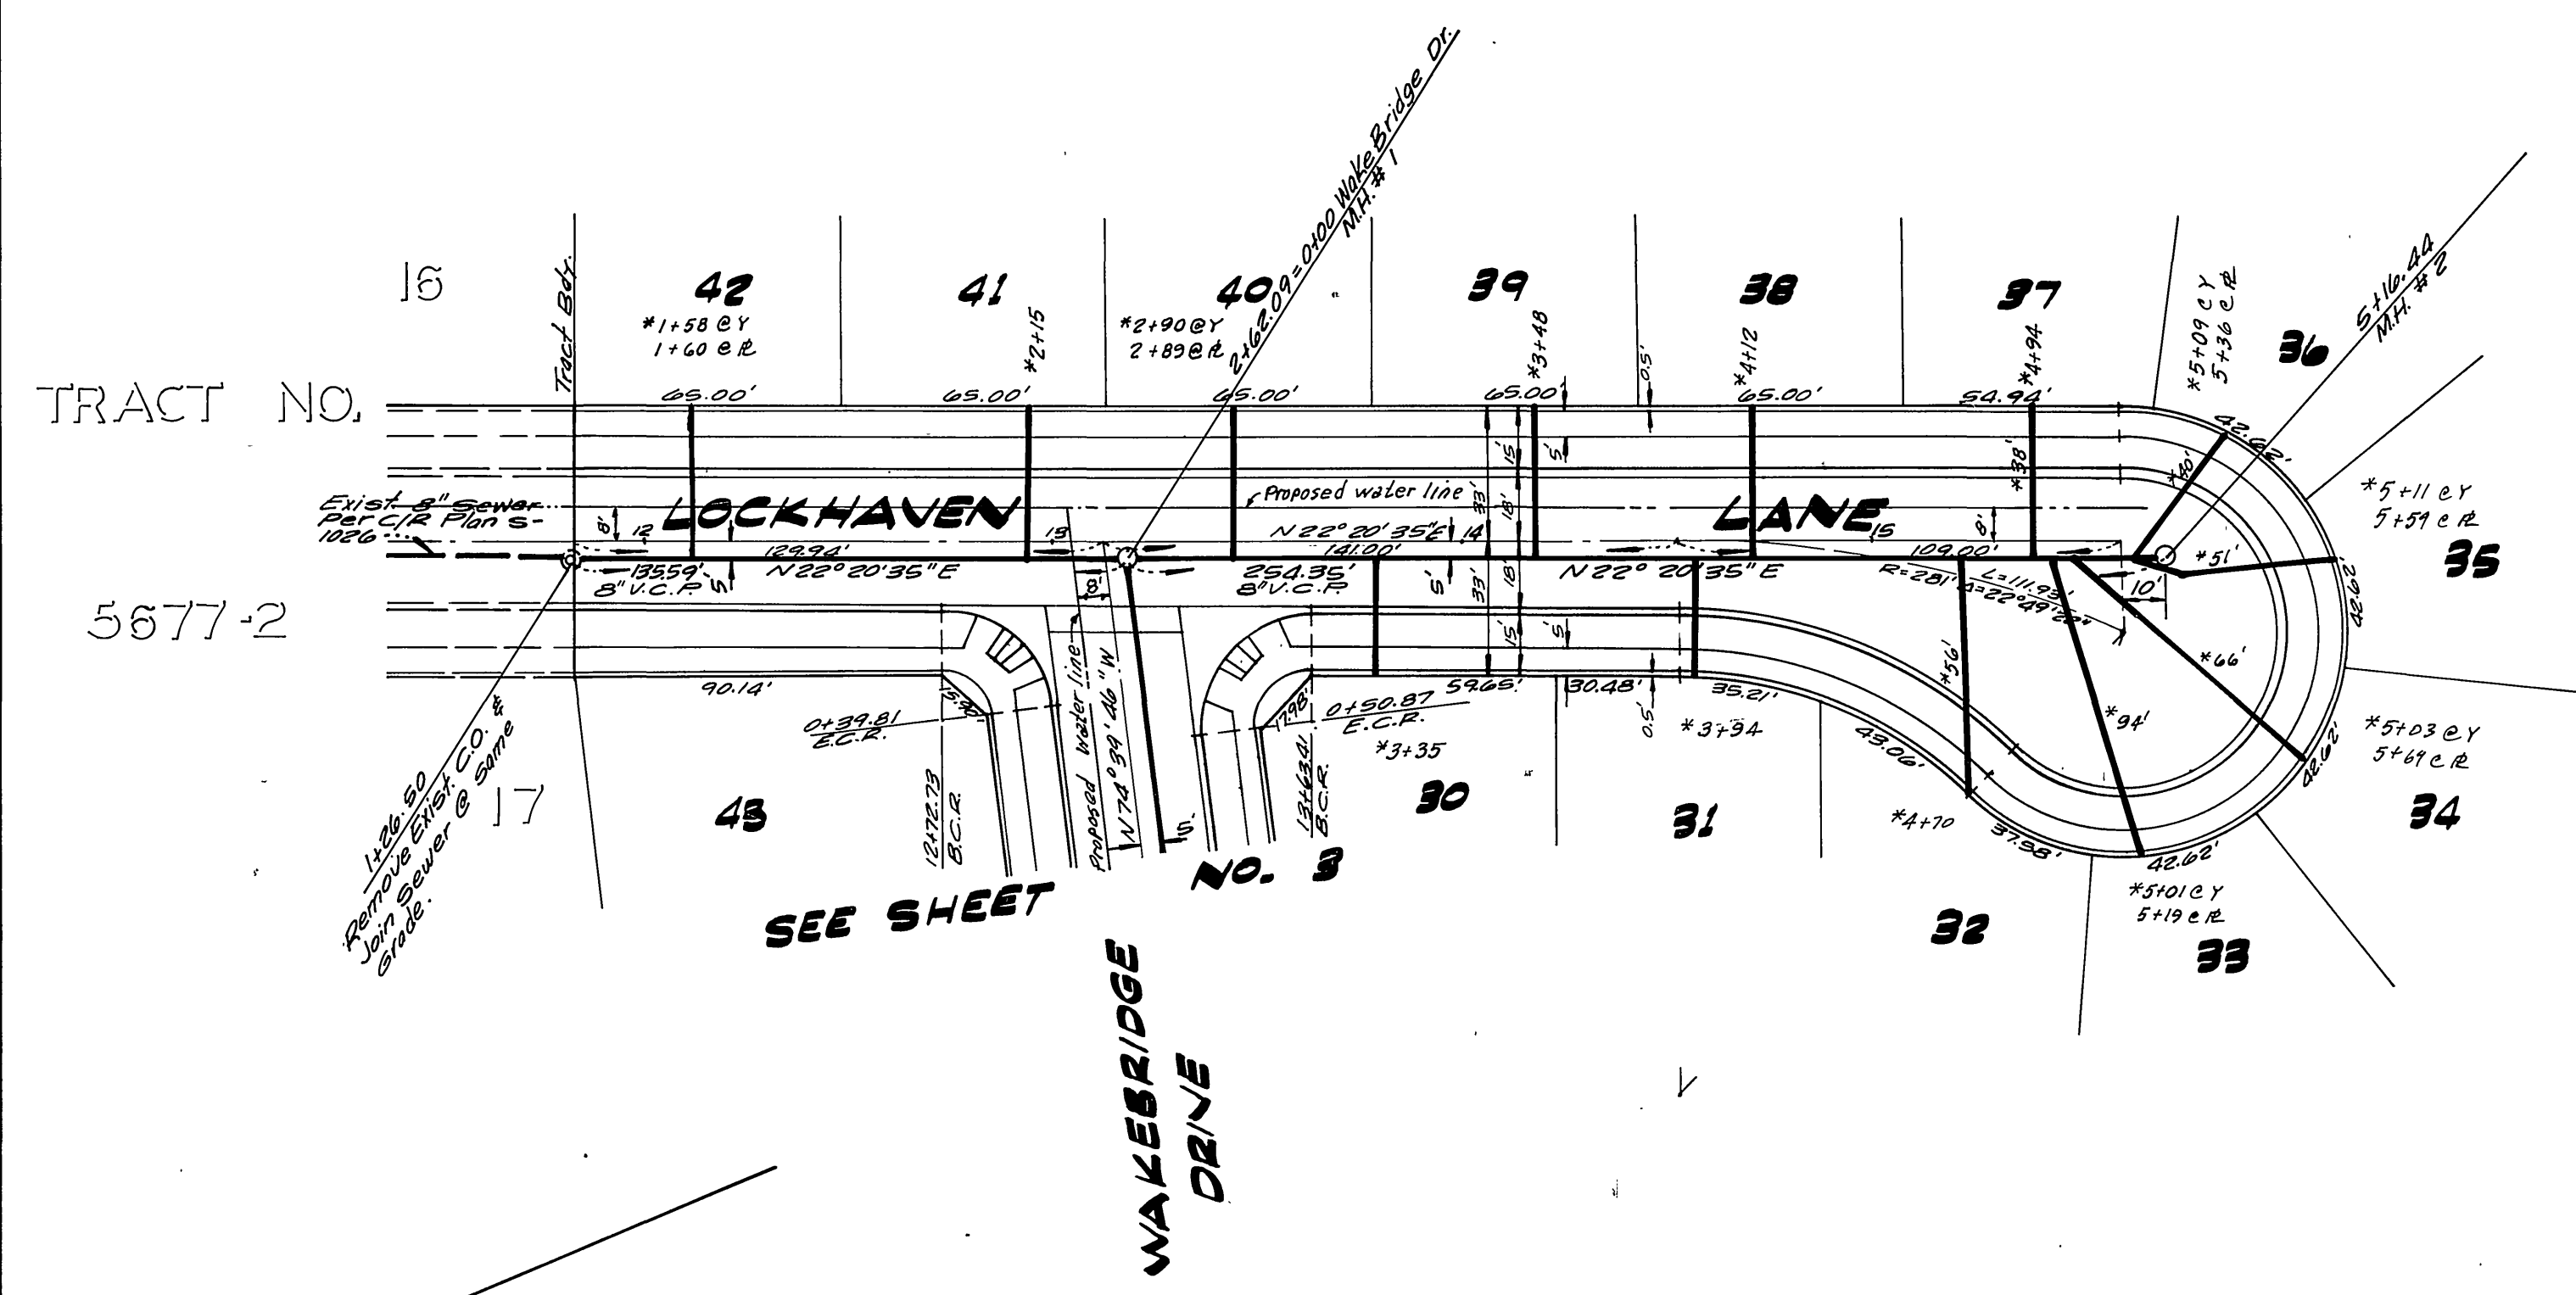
16

TRACT NO.

5677-2

17

Tract Bdy.

42

*1+58 @ Y
1+60 @ ℞

41

*2+15

40

*2+90 @ Y
2+89 @ ℞

2+62.09 = 0+00 WakeBridge Dr.
M.H. # 1

39

*3+48

38

*4+12

37

*4+94

36

*5+09 @ Y
5+36 @ ℞

5+16.44
M.H. # 2

65.00'
65.00'
65.00'
65.00'
65.00'
54.94'

0.5'

Exist. 8" Sewer
Per C/R Plan S-
1026

8'
12

LOCKHAVEN

LANE

15

Proposed water line

N 22° 20' 35" E
14
33'
18'
15'
5'

*38'
8'
*40'
42.62'

*5+11 @ Y
5+59 @ ℞

35

*51'
10'

129.94'
N 22° 20' 35" E
135.59'
8" V.C.P.
5'

18'

254.35'
8" V.C.P.

141.00'

N 22° 20' 35" E

109.00'
R = 281'
L = 111.93'
Δ = 22° 49' 22"

42.62'

*66'

*56'
*94'

90.14'
0+39.81
E.C.R.
15.90'

Proposed water line
N 74° 39' 46" W

5'

0+50.87
E.C.R.
17.98'

59.65'
30.48'
0.5'
35.21'

*3+94
*3+35

43.06'

*5+03 @ Y
5+69 @ ℞

42.62'

34

1+26.50
Remove Exist. C.O. &
Join Sewer @ Same
Grade.

43

1+72.73
B.C.R.

1+63.41
B.C.R.

30

31

*4+70

37.98'

42.62'

*5+01 @ Y
5+19 @ ℞

32

33

SEE SHEET

NO. 3

WAKEBRIDGE
DRIVE